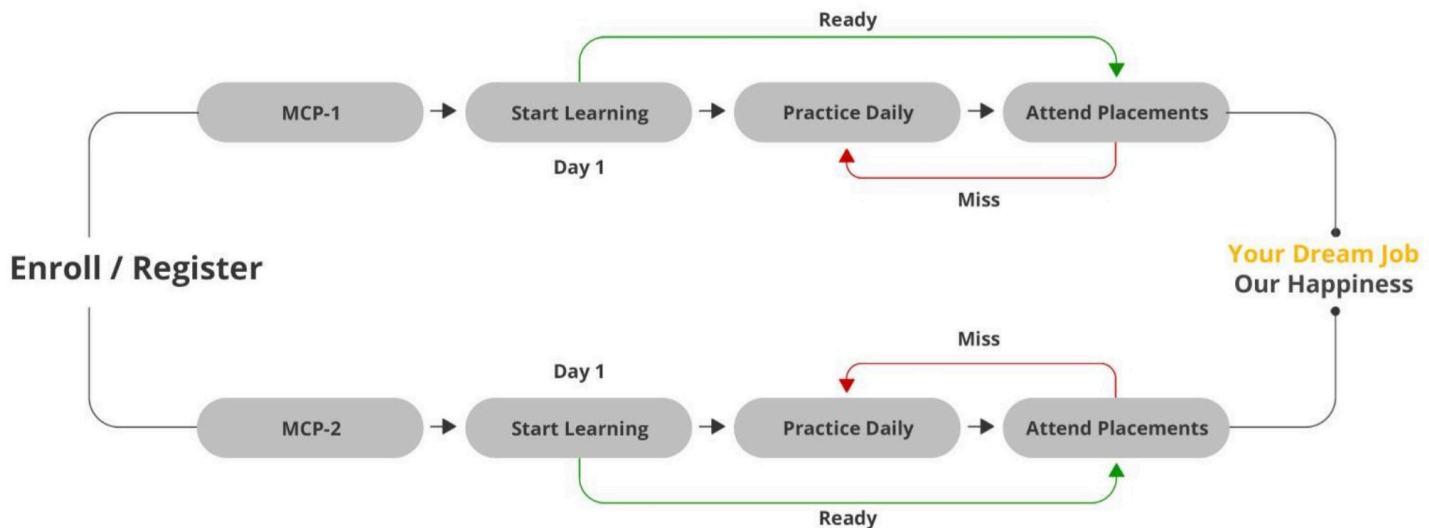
Ready

MCP-1 → Start Learning → Practice Daily → Attend Placements

Day 1

Miss

Enroll / Register

Your Dream Job
Our Happiness

Miss

Day 1

MCP-2 → Start Learning → Practice Daily → Attend Placements

Ready